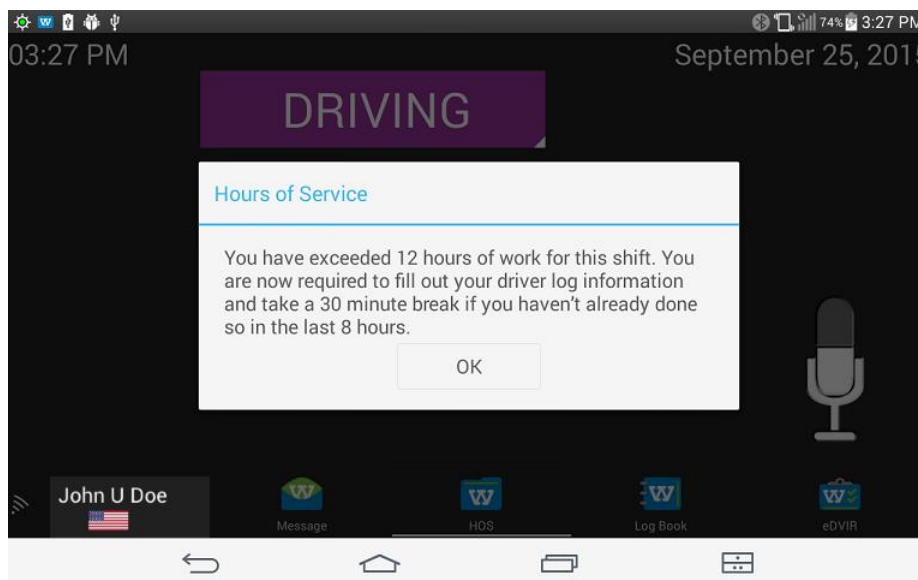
74% 3:27 PM

03:27 PM

September 25, 2015

DRIVING

Hours of Service

You have exceeded 12 hours of work for this shift. You are now required to fill out your driver log information and take a 30 minute break if you haven't already done so in the last 8 hours.

OK

John U Doe

Message

HOS

Log Book

eDVIR